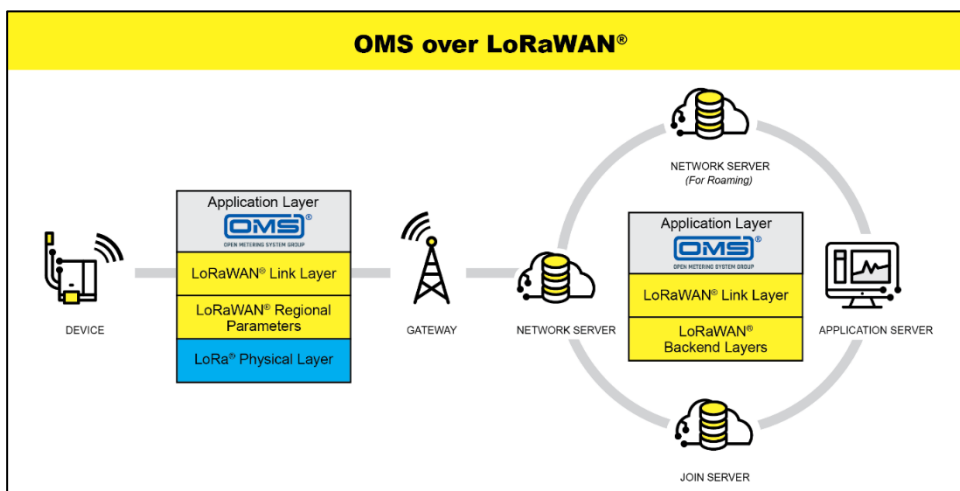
OMS over LoRaWAN®

DEVICE

Application Layer
OMS®
OPEN METERING SYSTEM GROUP
LoRaWAN® Link Layer
LoRaWAN® Regional Parameters
LoRa® Physical Layer

GATEWAY

NETWORK SERVER
(For Roaming)

NETWORK SERVER

Application Layer
OMS®
OPEN METERING SYSTEM GROUP
LoRaWAN® Link Layer
LoRaWAN® Backend Layers

APPLICATION SERVER

JOIN SERVER